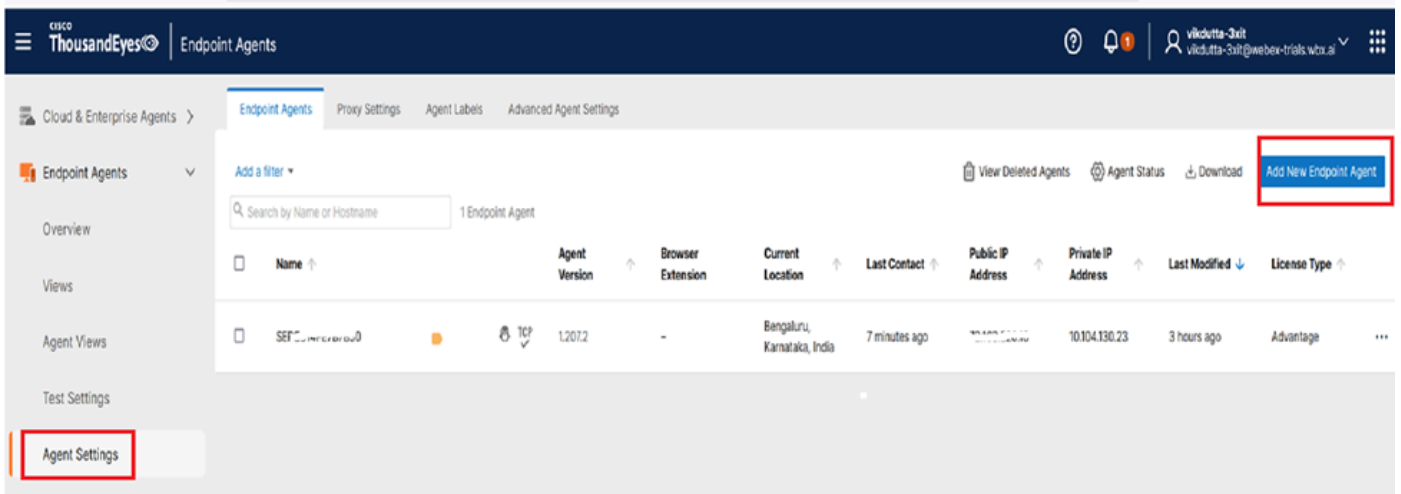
cisco ThousandEyes | Endpoint Agents

1

vikdutta-3xit
vikdutta-3xit@webex-trials.wbx.ai

Cloud & Enterprise Agents

Endpoint Agents

Overview

Views

Agent Views

Test Settings

Agent Settings

Endpoint Agents | Proxy Settings | Agent Labels | Advanced Agent Settings

Add a filter

View Deleted Agents | Agent Status | Download | Add New Endpoint Agent

Search by Name or Hostname

1 Endpoint Agent

| | Name | | | Agent Version | Browser Extension | Current Location | Last Contact | Public IP Address | Private IP Address | Last Modified | License Type | |
|---|---|---|---|---|---|---|---|---|---|---|---|---|
| | SEF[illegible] | | TCP | 1.207.2 | - | Bengaluru, Karnataka, India | 7 minutes ago | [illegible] | 10.104.130.23 | 3 hours ago | Advantage | ... |